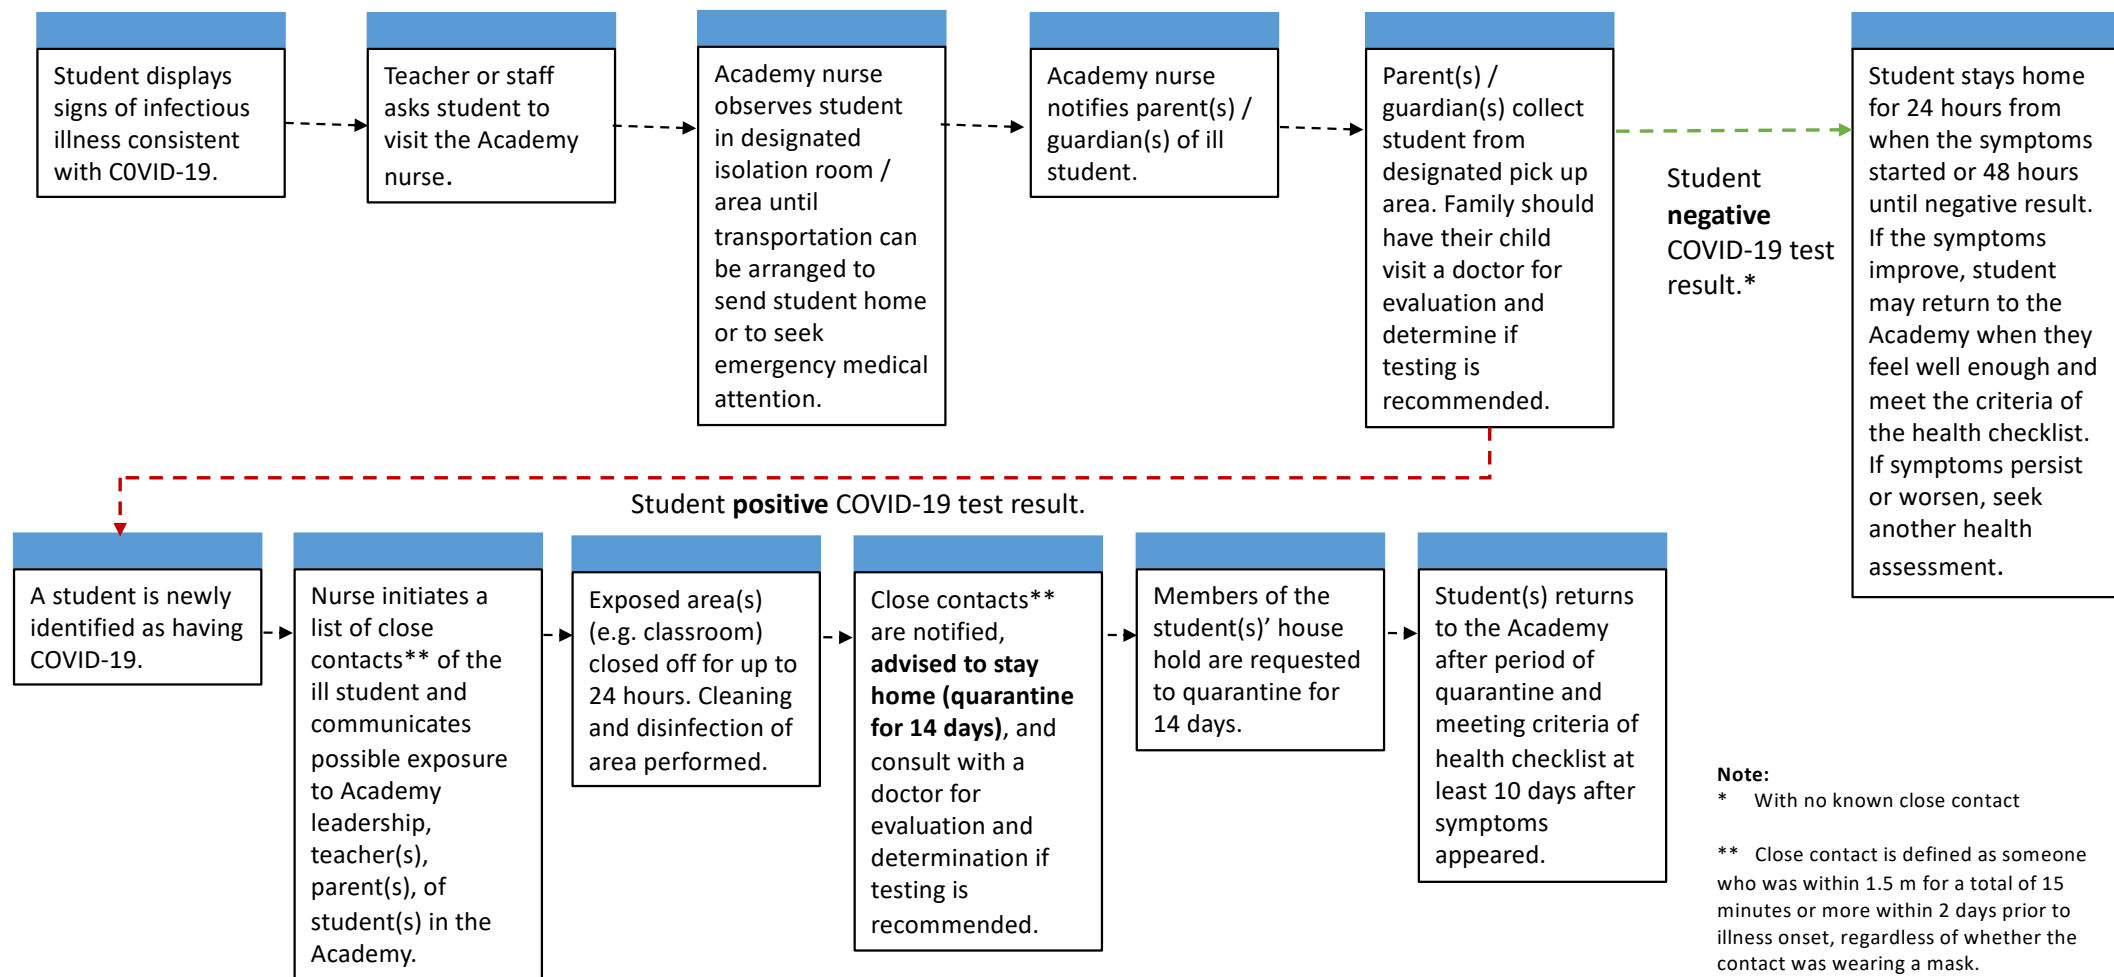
Student displays signs of infectious illness consistent with C0VID-19.

Teacher or staff asks student to visit the Academy nurse.

Academy nurse observes student in designated isolation room / area until transportation can be arranged to send student home or to seek emergency medical attention.

Academy nurse notifies parent(s) / guardian(s) of ill student.

Parent(s) / guardian(s) collect student from designated pick up area. Family should have their child visit a doctor for evaluation and determine if testing is recommended.

Student **negative** COVID-19 test result.*

Student stays home for 24 hours from when the symptoms started or 48 hours until negative result. If the symptoms improve, student may return to the Academy when they feel well enough and meet the criteria of the health checklist. If symptoms persist or worsen, seek another health assessment.

Student **positive** COVID-19 test result.

A student is newly identified as having COVID-19.

Nurse initiates a list of close contacts** of the ill student and communicates possible exposure to Academy leadership, teacher(s), parent(s), of student(s) in the Academy.

Exposed area(s) (e.g. classroom) closed off for up to 24 hours. Cleaning and disinfection of area performed.

Close contacts** are notified, **advised to stay home (quarantine for 14 days)**, and consult with a doctor for evaluation and determination if testing is recommended.

Members of the student(s)' house hold are requested to quarantine for 14 days.

Student(s) returns to the Academy after period of quarantine and meeting criteria of health checklist at least 10 days after symptoms appeared.

**Note:**
* With no known close contact

** Close contact is defined as someone who was within 1.5 m for a total of 15 minutes or more within 2 days prior to illness onset, regardless of whether the contact was wearing a mask.